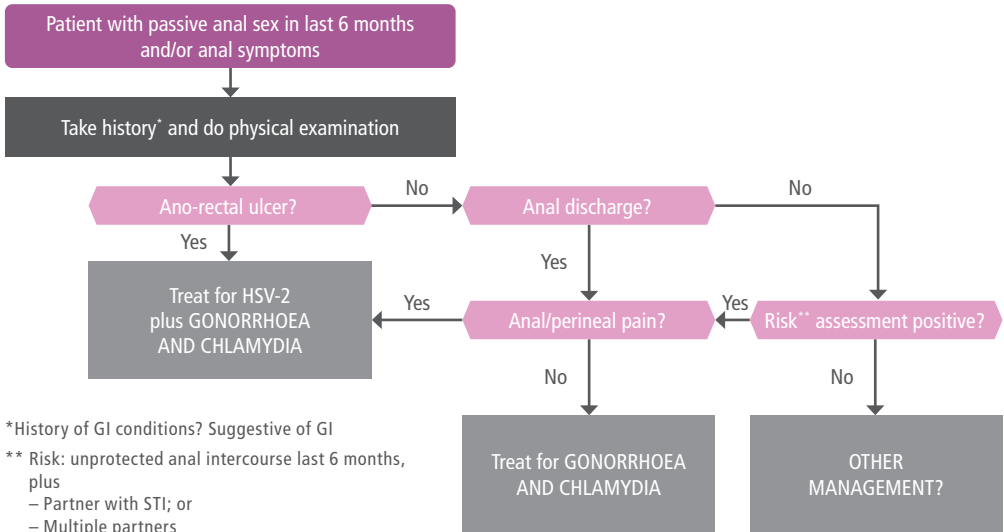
Patient with passive anal sex in last 6 months and/or anal symptoms

Take history* and do physical examination

Ano-rectal ulcer?

No

Anal discharge?

No

Yes

Treat for HSV-2 plus GONORRHOEA AND CHLAMYDIA

Yes

Yes

Anal/perineal pain?

Yes

Risk** assessment positive?

No

No

*History of GI conditions? Suggestive of GI

** Risk: unprotected anal intercourse last 6 months, plus
– Partner with STI; or
– Multiple partners

Treat for GONORRHOEA AND CHLAMYDIA

OTHER MANAGEMENT?